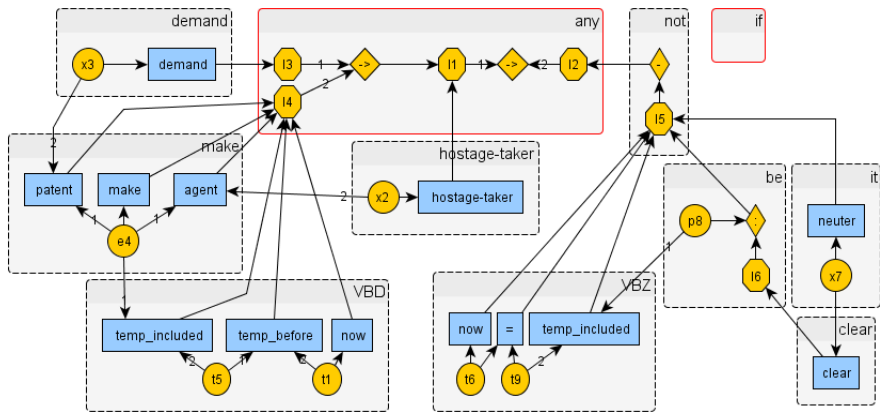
demand
x3
demand
any
l3
1
->
l1
1
->
2
l2
not
-
if
l4
2
2
make
l5
patent
make
agent
hostage-taker
2
x2
hostage-taker
be
it
1
1
e4
p8
:
neuter
1
l6
x7
1
VBD
VBZ
temp_included
temp_before
now
now
=
temp_included
clear
2
1
2
2
clear
t5
t1
t6
t9